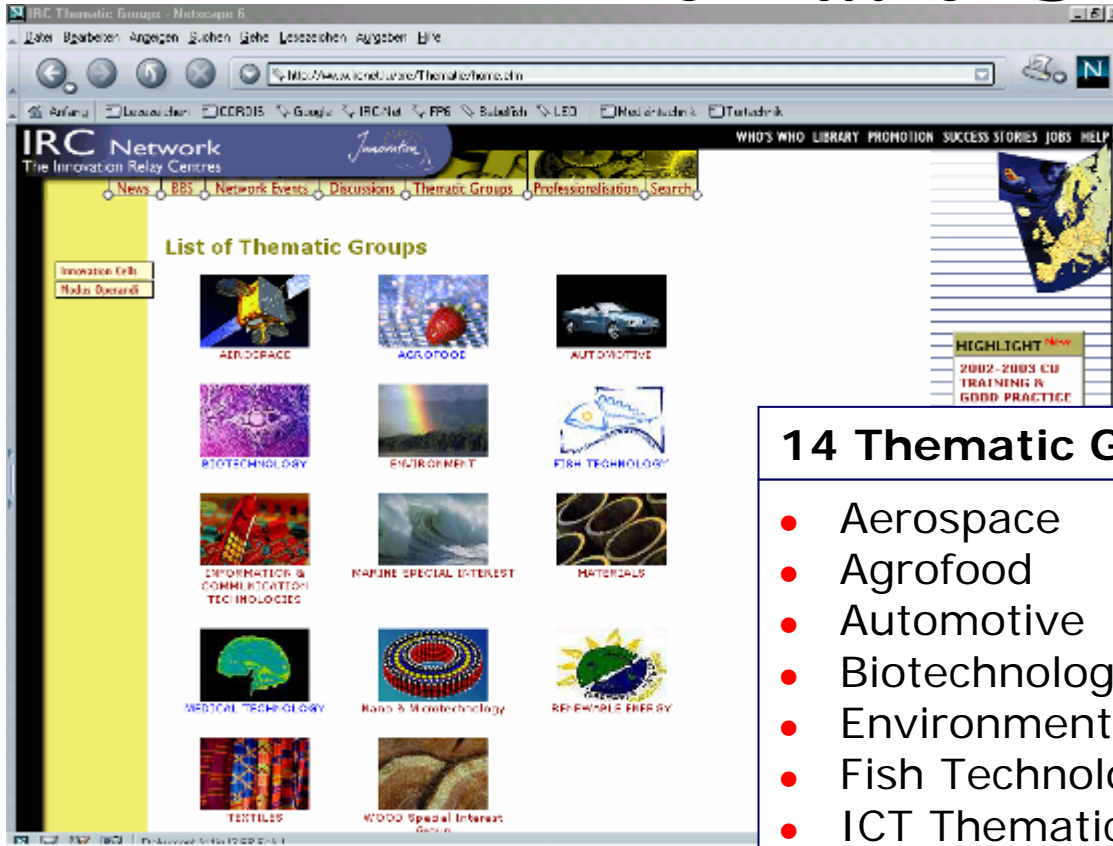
IRC Thematic Groups - Netscape 6

Datei Bearbeiten Ansehen Suchen Gehe Lesezeichen Aufgaben Hilfe

http://www.irc.net/ue/Thematic/home.cfm

Anfang Lesezeichen CORDIS Google IRC-Net FP6 Babelfish LEO Medizintechnik Textechnik

IRC Network
The Innovation Relay Centres

WHO'S WHO LIBRARY PROMOTION SUCCESS STORIES JOBS HELP

News BBS Network Events Discussions Thematic Groups Professionalisation Search

List of Thematic Groups

Innovation Cells
Modus Operandi

AEROSPACE
AGROFOOD
AUTOMOTIVE
BIOTECHNOLOGY
ENVIRONMENT
FISH TECHNOLOGY
INFORMATION & COMMUNICATION TECHNOLOGIES
MARINE SPECIAL INTEREST
MATERIALS
MEDICAL TECHNOLOGY
Nano & Microtechnology
RENEWABLE ENERGY
TEXTILES
WOOD Special Interest Group

HIGHLIGHT New
2002-2003 CD TRAINING & GOOD PRACTICE

14 Thematic G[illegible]
• Aerospace
• Agrofood
• Automotive
• Biotechnolog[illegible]
• Environment
• Fish Technolo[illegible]
• ICT Themati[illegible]